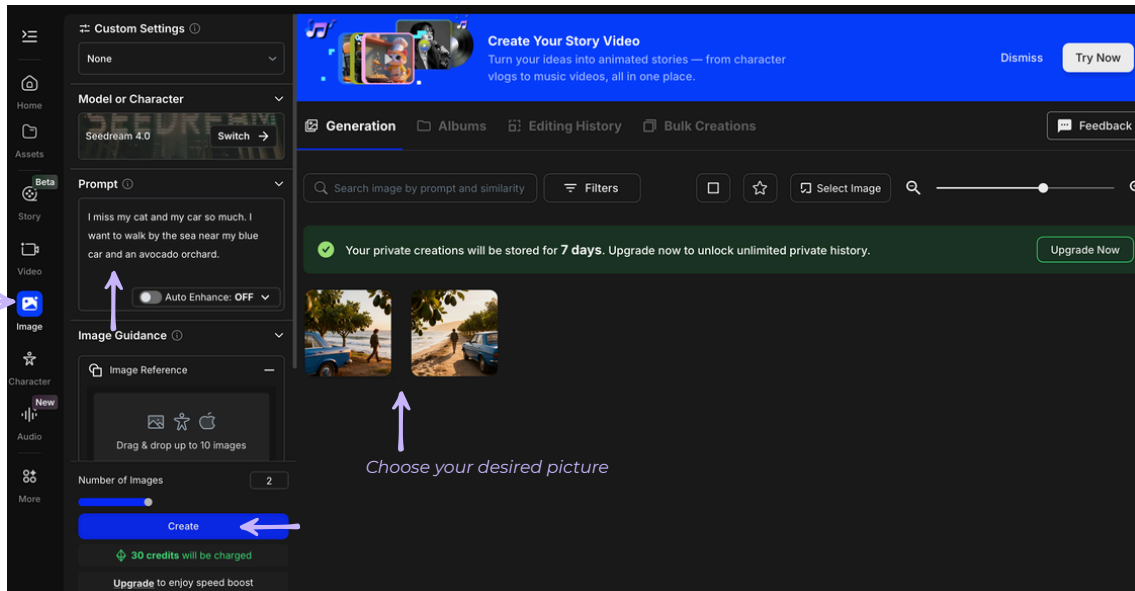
Home
Assets
Beta
Story
Video
Image
Character
New
Audio
More

Custom Settings ⓘ
None

Model or Character
Seedream 4.0
Switch

Prompt ⓘ
I miss my cat and my car so much. I want to walk by the sea near my blue car and an avocado orchard.
Auto Enhance: OFF

Image Guidance ⓘ
Image Reference
Drag & drop up to 10 images

Number of Images 2
Create
30 credits will be charged
Upgrade to enjoy speed boost

Create Your Story Video
Turn your ideas into animated stories — from character vlogs to music videos, all in one place.
Dismiss
Try Now

Generation
Albums
Editing History
Bulk Creations
Feedback

Search image by prompt and similarity
Filters
Select Image

Your private creations will be stored for 7 days. Upgrade now to unlock unlimited private history.
Upgrade Now

Choose your desired picture